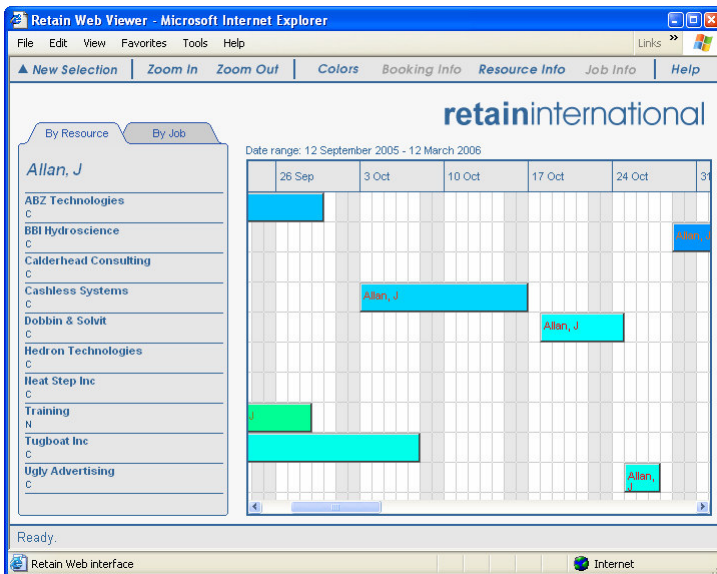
Retain Web Viewer - Microsoft Internet Explorer

File Edit View Favorites Tools Help Links

▲ New Selection | Zoom In Zoom Out | Colors Booking Info Resource Info Job Info | Help

retaininternational

By Resource By Job

Allan, J

Date range: 12 September 2005 - 12 March 2006

| | 26 Sep | 3 Oct | 10 Oct | 17 Oct | 24 Oct | 31 |
|---|---|---|---|---|---|---|

ABZ Technologies
C
BBI Hydroscience
C
Calderhead Consulting
C
Cashless Systems
C
Dobbin & Solvit
C
Hedron Technologies
C
Neat Step Inc
C
Training
N
Tugboat Inc
C
Ugly Advertising
C

Allan, J
Allan, J
Allan, J
J
Allan, J

Ready.

Retain Web interface

Internet